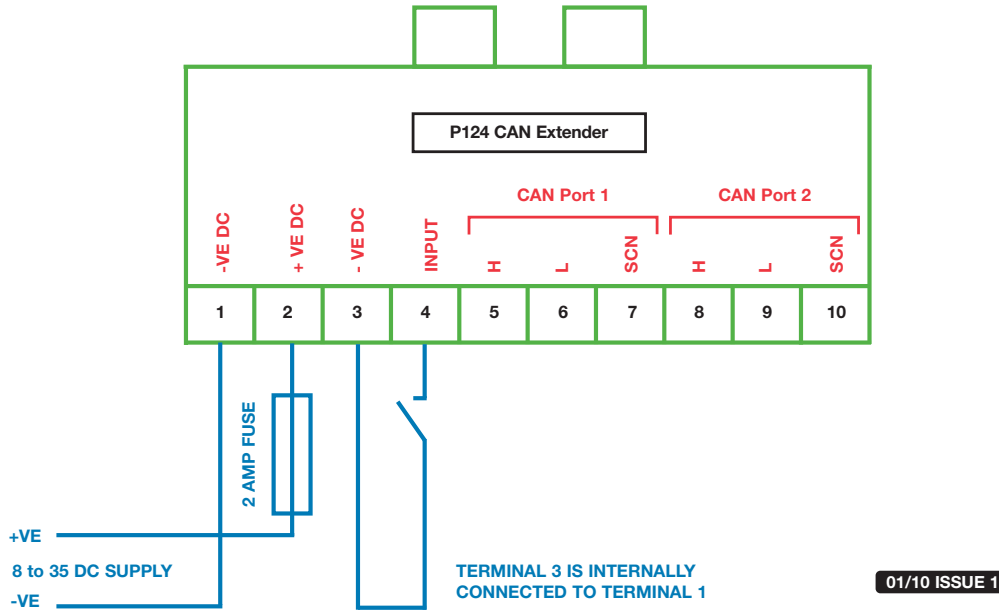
P124 CAN Extender

CAN Port 1

CAN Port 2

-VE DC
+ VE DC
- VE DC
INPUT
H
L
SCN
H
L
SCN

| 1 | 2 | 3 | 4 | 5 | 6 | 7 | 8 | 9 | 10 |
|---|---|---|---|---|---|---|---|---|---|

2 AMP FUSE

+VE

8 to 35 DC SUPPLY

-VE

TERMINAL 3 IS INTERNALLY CONNECTED TO TERMINAL 1

01/10 ISSUE 1